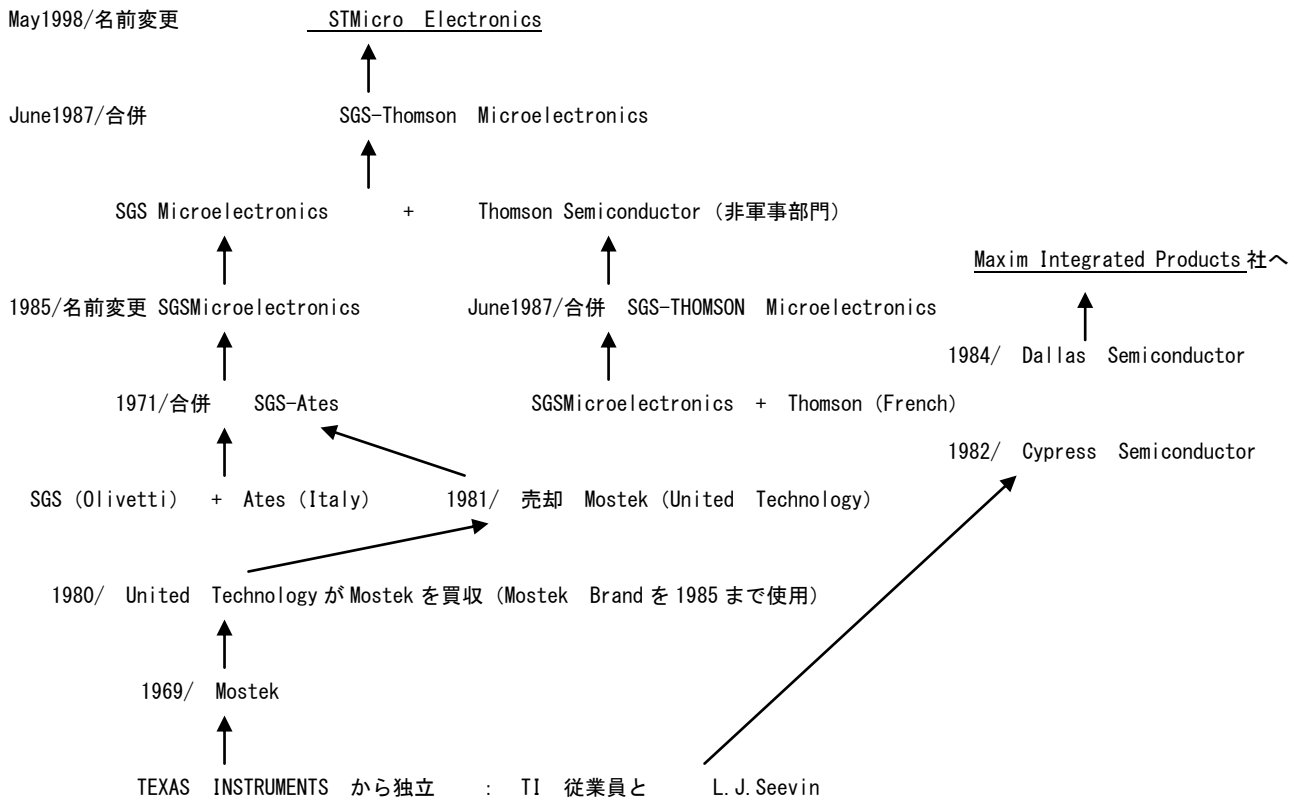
May1998/名前変更 STMicro Electronics

June1987/合併 SGS-Thomson Microelectronics

SGS Microelectronics + Thomson Semiconductor（非軍事部門）

Maxim Integrated Products 社へ

1985/名前変更 SGSMicroelectronics

June1987/合併 SGS-THOMSON Microelectronics

1984/ Dallas Semiconductor

1971/合併 SGS-Ates

SGSMicroelectronics + Thomson（French）

1982/ Cypress Semiconductor

SGS（Olivetti） + Ates（Italy）

1981/ 売却 Mostek（United Technology）

1980/ United Technology が Mostek を買収（Mostek Brand を 1985 まで使用）

1969/ Mostek

TEXAS INSTRUMENTS から独立 : TI 従業員と L.J.Seevin